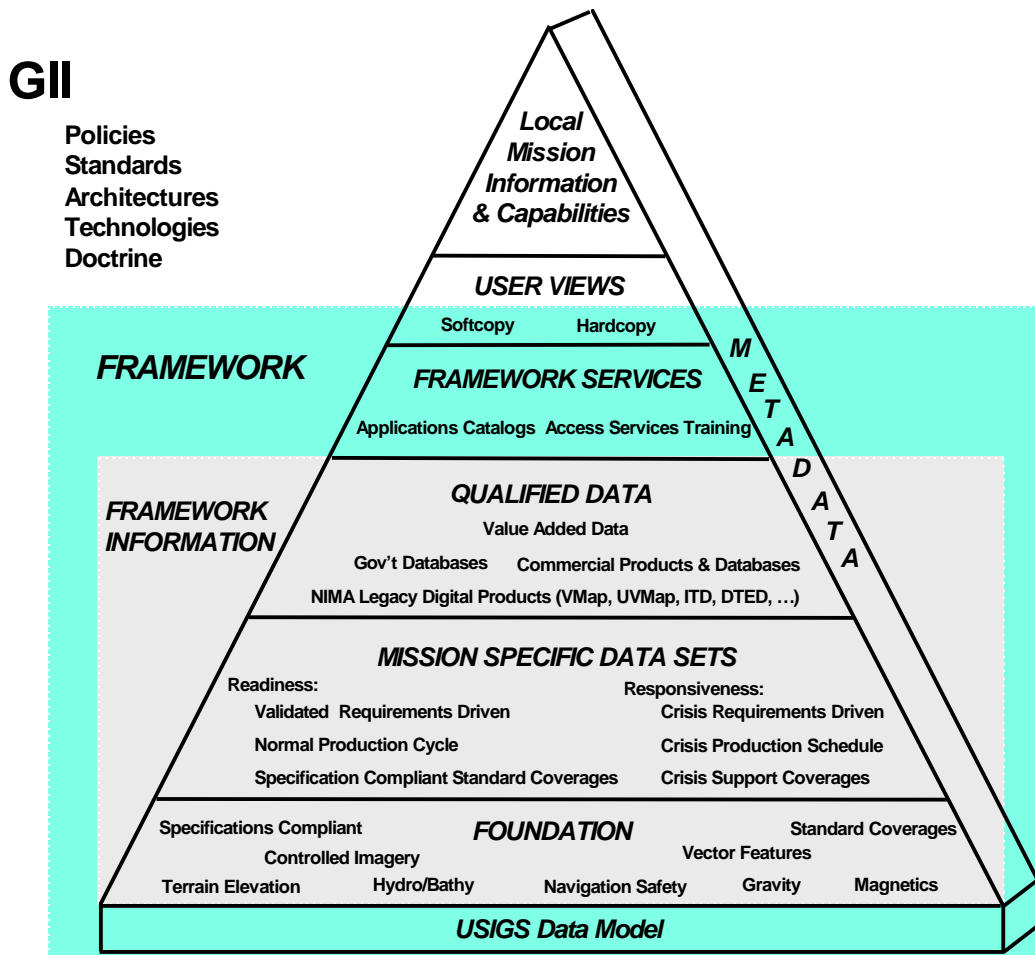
GII

Policies
Standards
Architectures
Technologies
Doctrine

Local Mission Information & Capabilities

USER VIEWS

Softcopy Hardcopy

FRAMEWORK

FRAMEWORK SERVICES

Applications Catalogs Access Services Training

METADATA

FRAMEWORK INFORMATION

QUALIFIED DATA

Value Added Data

Gov't Databases Commercial Products & Databases

NIMA Legacy Digital Products (VMap, UVMap, ITD, DTED, …)

MISSION SPECIFIC DATA SETS

Readiness:
Validated Requirements Driven
Normal Production Cycle
Specification Compliant Standard Coverages

Responsiveness:
Crisis Requirements Driven
Crisis Production Schedule
Crisis Support Coverages

FOUNDATION

Specifications Compliant
Standard Coverages
Controlled Imagery
Vector Features
Terrain Elevation
Hydro/Bathy
Navigation Safety
Gravity
Magnetics

USIGS Data Model